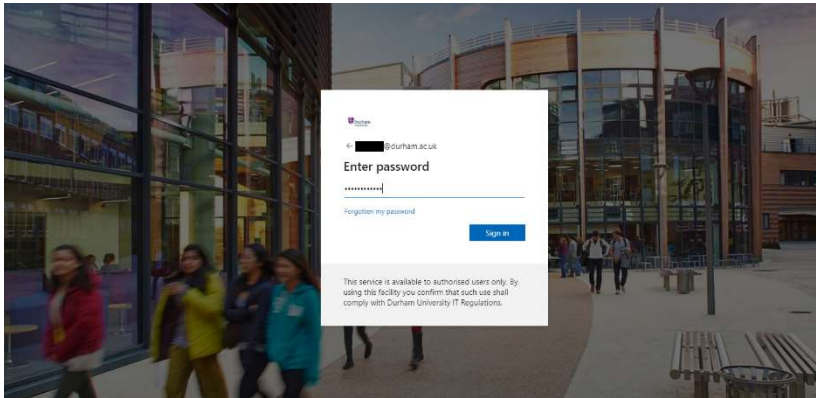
Durham University

← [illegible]@durham.ac.uk

Enter password

••••••••••••

Forgotten my password

Sign in

This service is available to authorised users only. By using this facility you confirm that such use shall comply with Durham University IT Regulations.